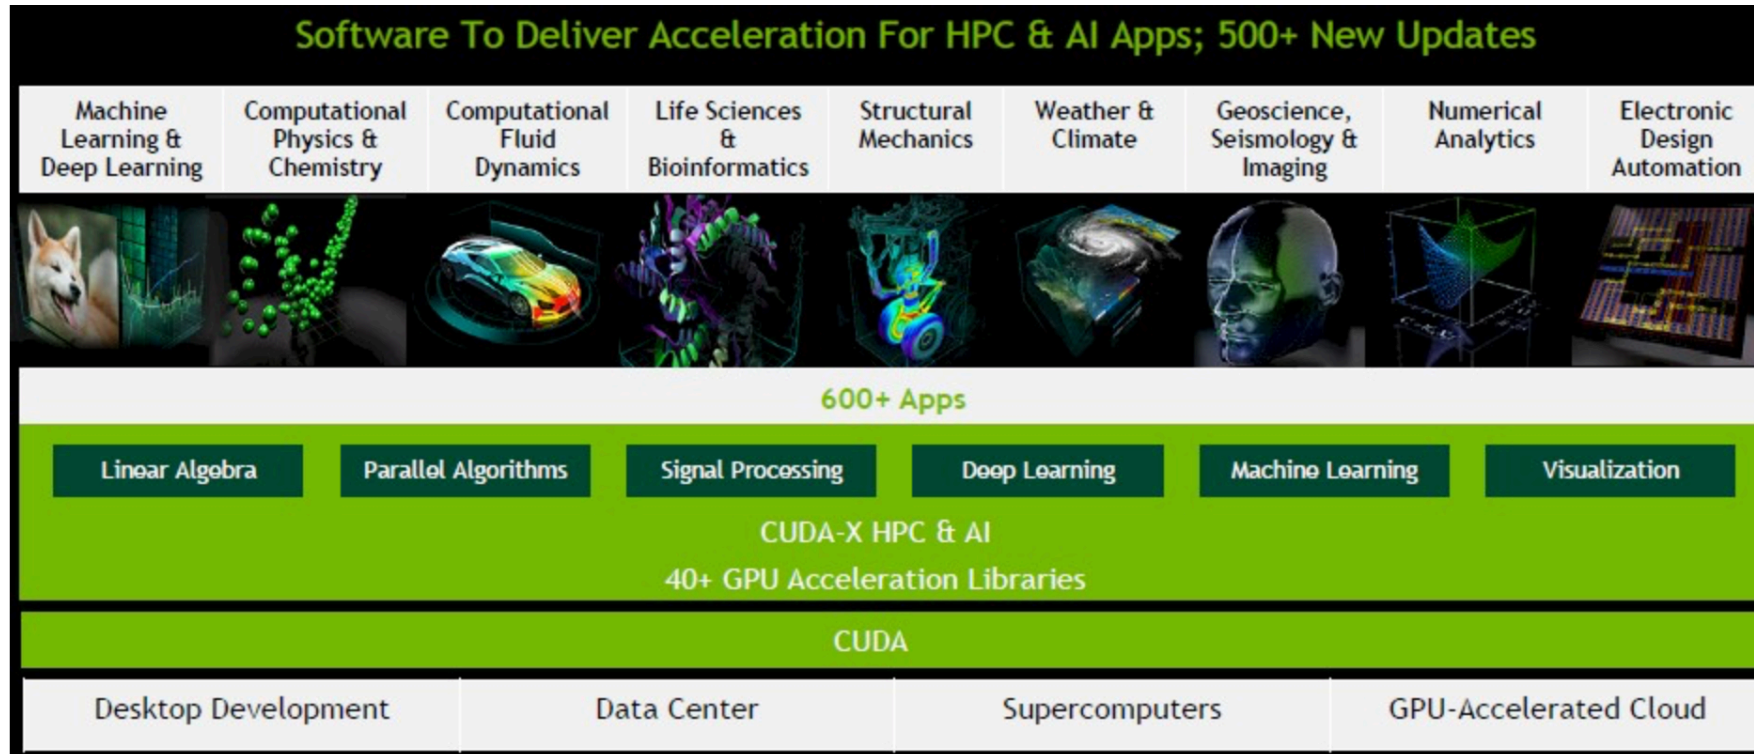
Software To Deliver Acceleration For HPC & AI Apps; 500+ New Updates

Machine Learning & Deep Learning

Computational Physics & Chemistry

Computational Fluid Dynamics

Life Sciences & Bioinformatics

Structural Mechanics

Weather & Climate

Geoscience, Seismology & Imaging

Numerical Analytics

Electronic Design Automation

600+ Apps

Linear Algebra

Parallel Algorithms

Signal Processing

Deep Learning

Machine Learning

Visualization

CUDA-X HPC & AI

40+ GPU Acceleration Libraries

CUDA

Desktop Development

Data Center

Supercomputers

GPU-Accelerated Cloud